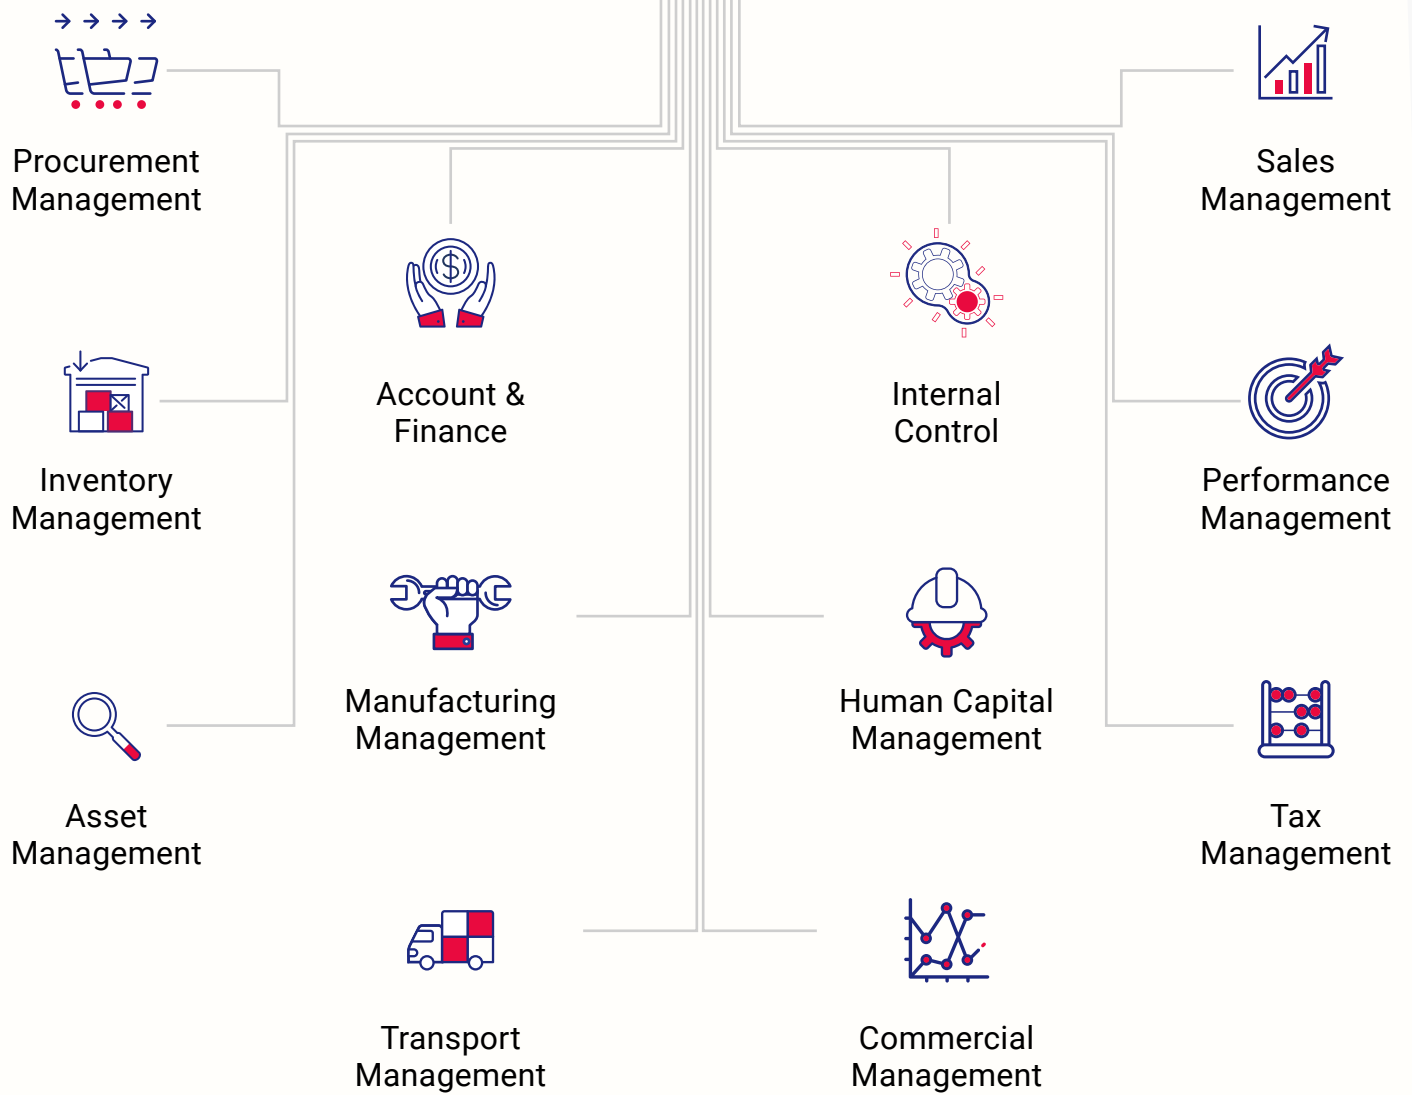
Procurement Management

Sales Management

Account & Finance

Internal Control

Inventory Management

Performance Management

Manufacturing Management

Human Capital Management

Asset Management

Tax Management

Transport Management

Commercial Management